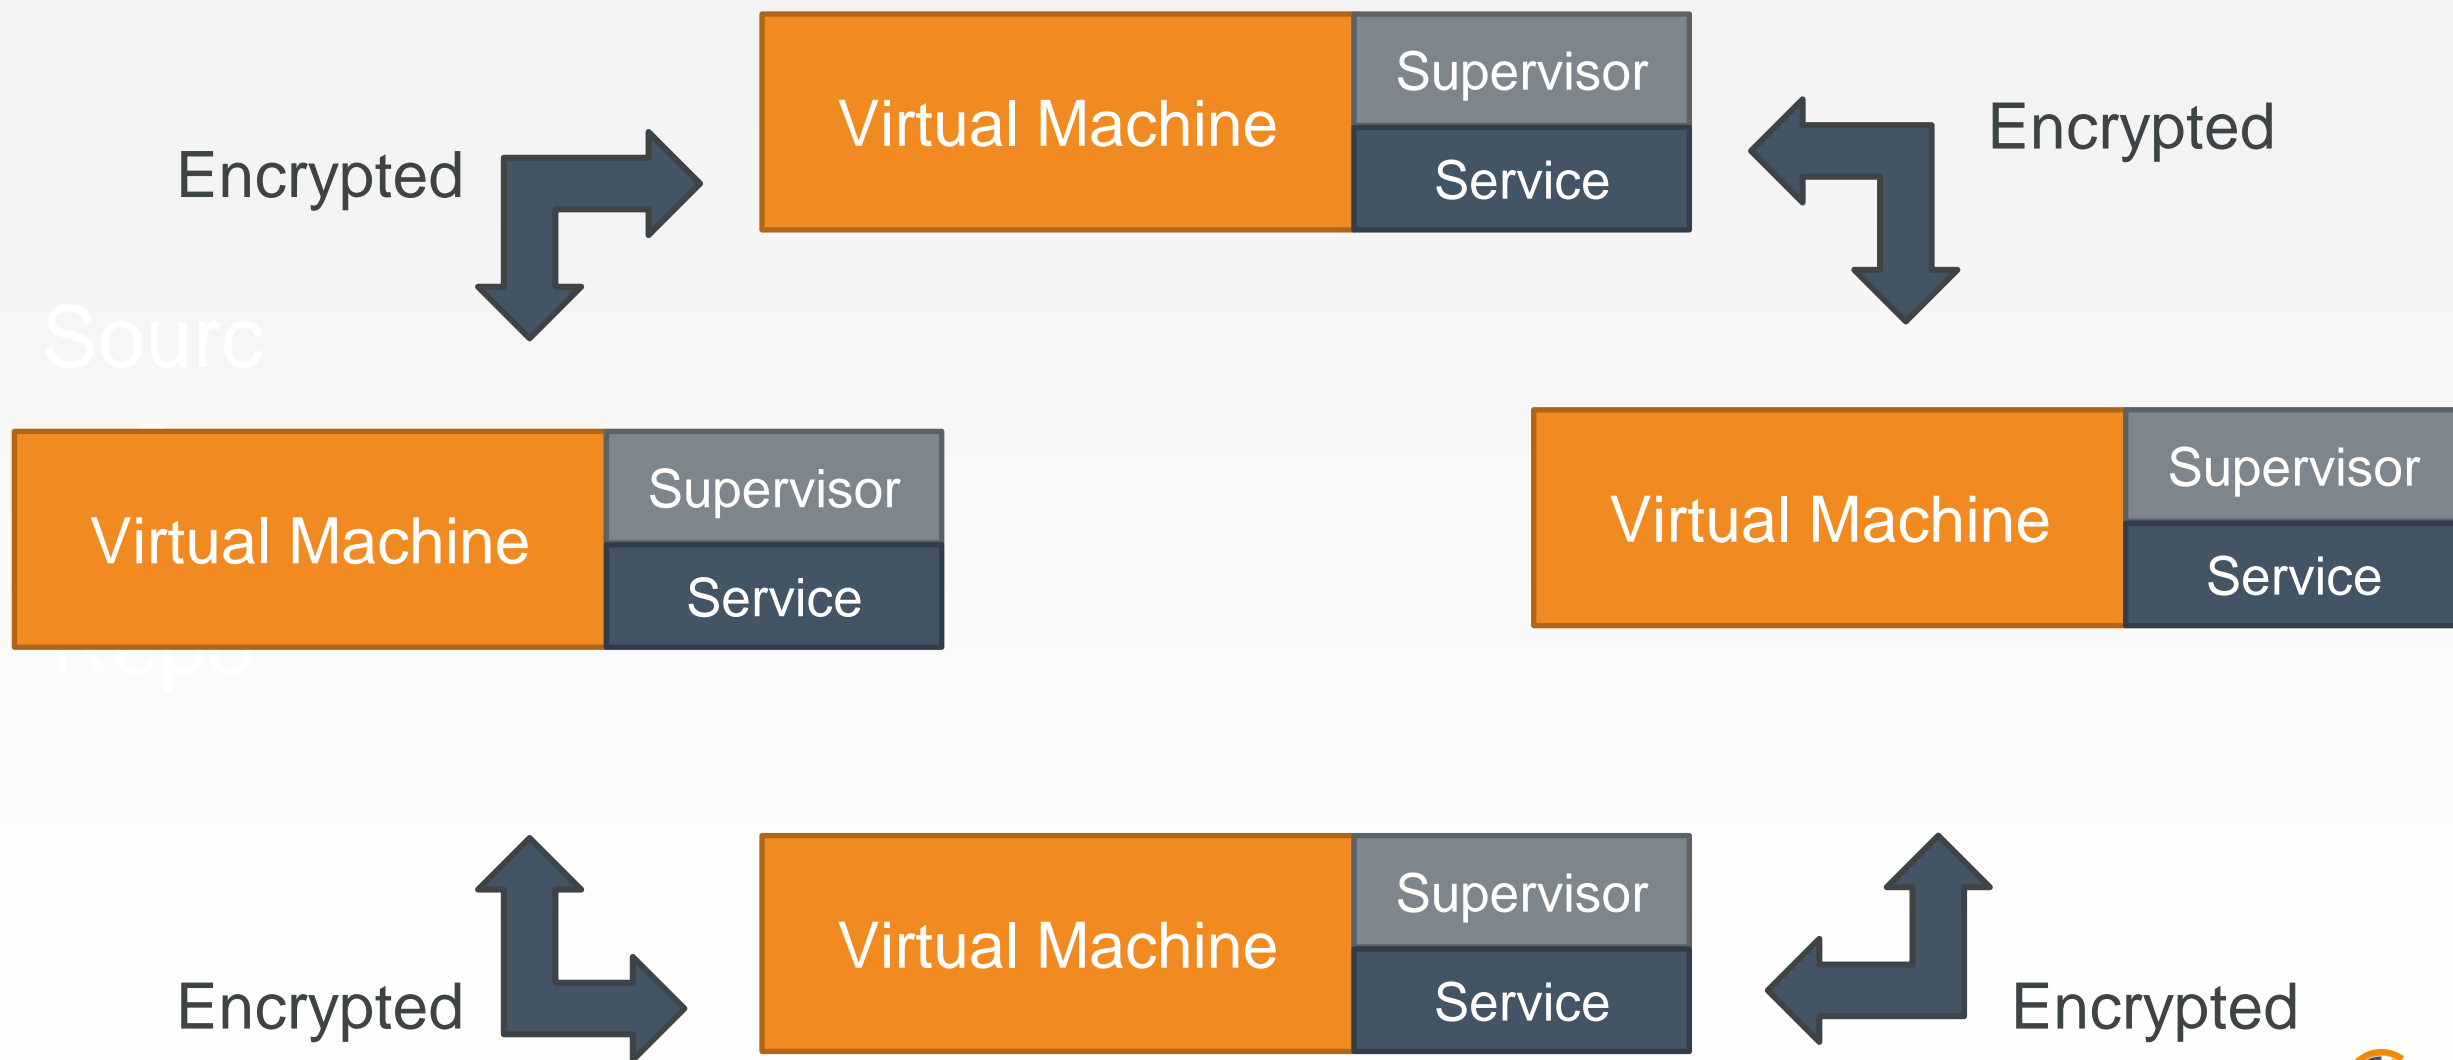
Encrypted

Virtual Machine

Supervisor

Service

Encrypted

Sourc

Virtual Machine

Supervisor

Service

Repo

Virtual Machine

Supervisor

Service

Encrypted

Virtual Machine

Supervisor

Service

Encrypted